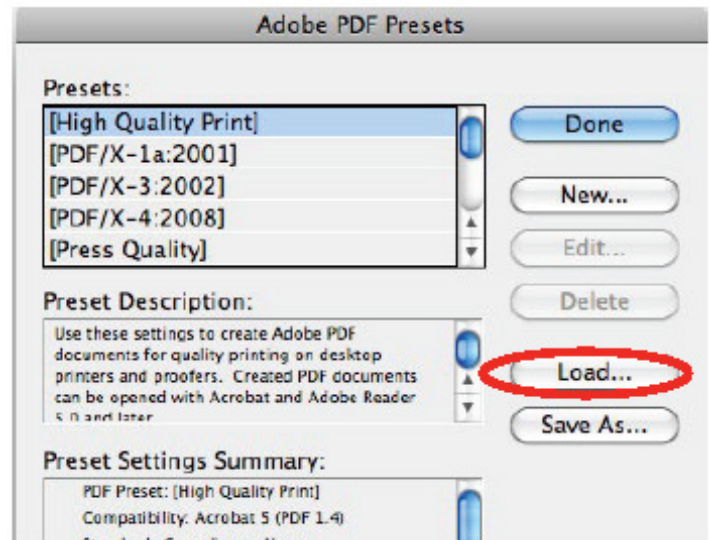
Adobe PDF Presets

Presets:

[High Quality Print]
[PDF/X-1a:2001]
[PDF/X-3:2002]
[PDF/X-4:2008]
[Press Quality]

Done

New...

Edit...

Delete

Load...

Save As...

Preset Description:

Use these settings to create Adobe PDF documents for quality printing on desktop printers and proofers. Created PDF documents can be opened with Acrobat and Adobe Reader 5.0 and later.

Preset Settings Summary:

PDF Preset: [High Quality Print]
Compatibility: Acrobat 5 (PDF 1.4)
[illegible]